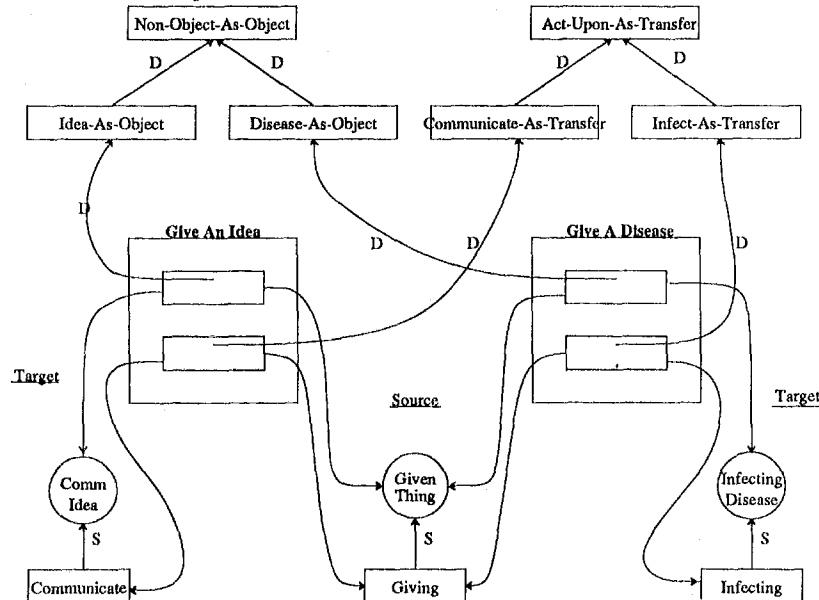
Non-Object-As-Object

D

D

Act-Upon-As-Transfer

D

D

Idea-As-Object

Disease-As-Object

Communicate-As-Transfer

Infect-As-Transfer

D

Give An Idea

D

D

Give A Disease

D

Target

Source

Target

Comm Idea

Given Thing

Infecting Disease

S

S

S

Communicate

Giving

Infecting